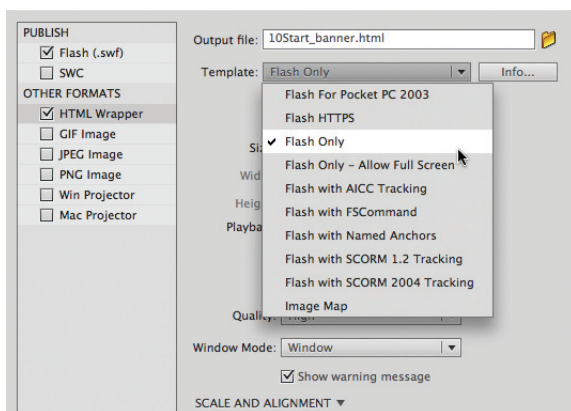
PUBLISH
☑ Flash (.swf)
☐ SWC
OTHER FORMATS
☑ HTML Wrapper
☐ GIF Image
☐ JPEG Image
☐ PNG Image
☐ Win Projector
☐ Mac Projector

Output file: 10Start_banner.html

Template: Flash Only

Info...

Flash For Pocket PC 2003
Flash HTTPS
✔ Flash Only
Flash Only - Allow Full Screen
Flash with AICC Tracking
Flash with FSCommand
Flash with Named Anchors
Flash with SCORM 1.2 Tracking
Flash with SCORM 2004 Tracking
Image Map

Si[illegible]
Wid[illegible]
Heig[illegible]
Playba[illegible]

Quality: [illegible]

Window Mode: Window

☑ Show warning message

SCALE AND ALIGNMENT ▼